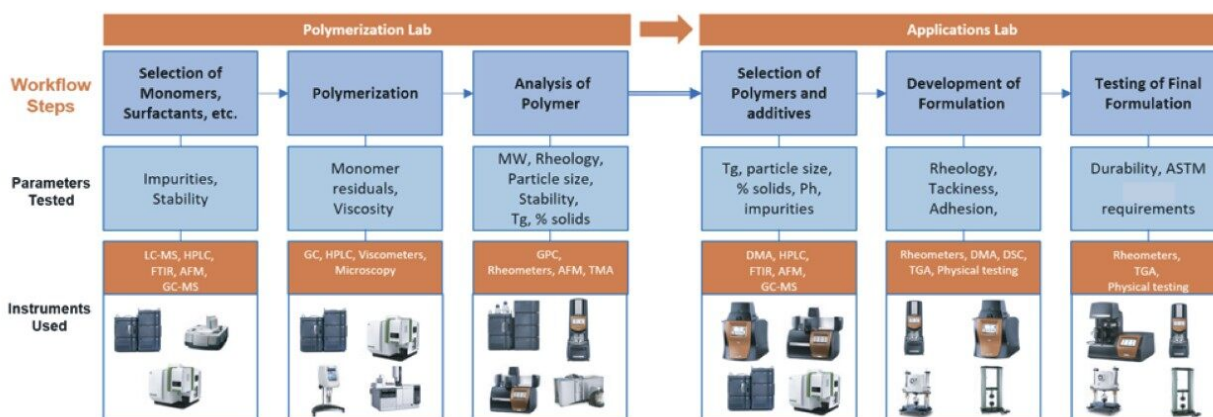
Polymerization Lab

Applications Lab

Workflow Steps

Selection of Monomers, Surfactants, etc.

Polymerization

Analysis of Polymer

Selection of Polymers and additives

Development of Formulation

Testing of Final Formulation

Parameters Tested

Impurities, Stability

Monomer residuals, Viscosity

MW, Rheology, Particle size, Stability, Tg, % solids

Tg, particle size, % solids, Ph, impurities

Rheology, Tackiness, Adhesion,

Durability, ASTM requirements

Instruments Used

LC-MS, HPLC, FTIR, AFM, GC-MS

GC, HPLC, Viscometers, Microscopy

GPC, Rheometers, AFM, TMA

DMA, HPLC, FTIR, AFM, GC-MS

Rheometers, DMA, DSC, TGA, Physical testing

Rheometers, TGA, Physical testing